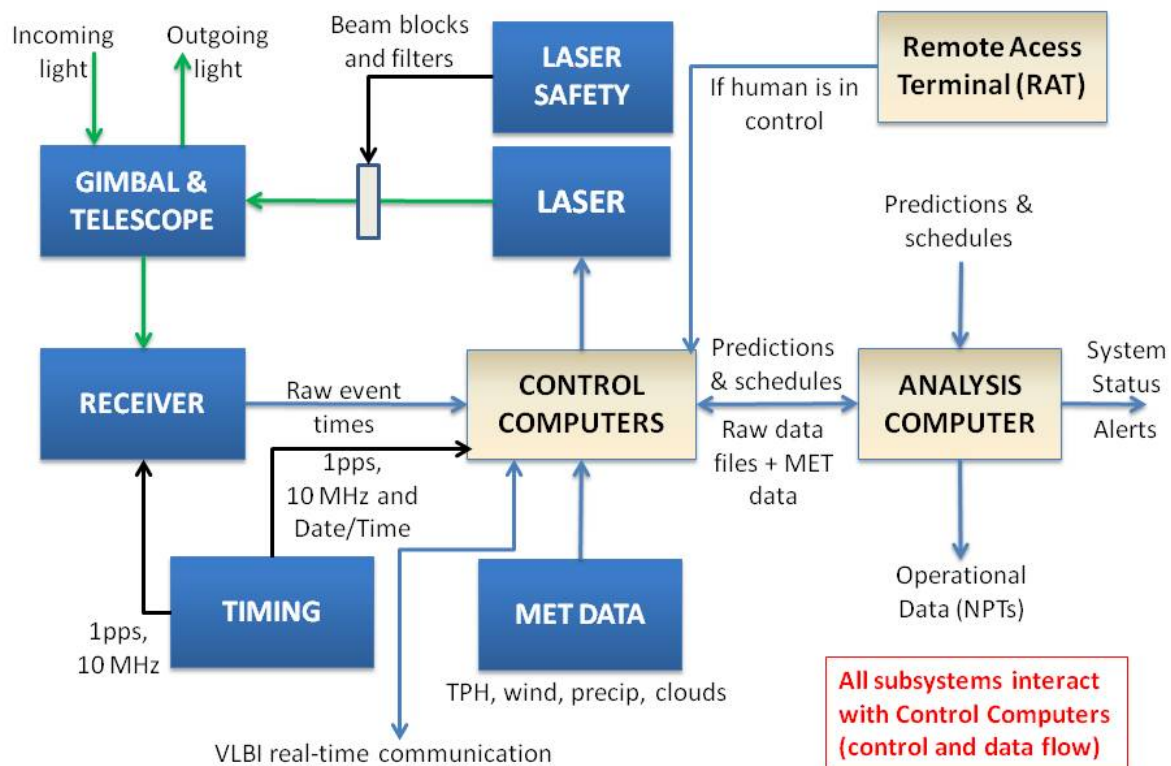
Incoming light

Outgoing light

Beam blocks and filters

LASER SAFETY

Remote Acess Terminal (RAT)

If human is in control

GIMBAL & TELESCOPE

LASER

Predictions & schedules

RECEIVER

Raw event times

CONTROL COMPUTERS

Predictions & schedules

Raw data files + MET data

ANALYSIS COMPUTER

System Status Alerts

1pps, 10 MHz and Date/Time

TIMING

1pps, 10 MHz

MET DATA

TPH, wind, precip, clouds

Operational Data (NPTs)

VLBI real-time communication

All subsystems interact with Control Computers (control and data flow)